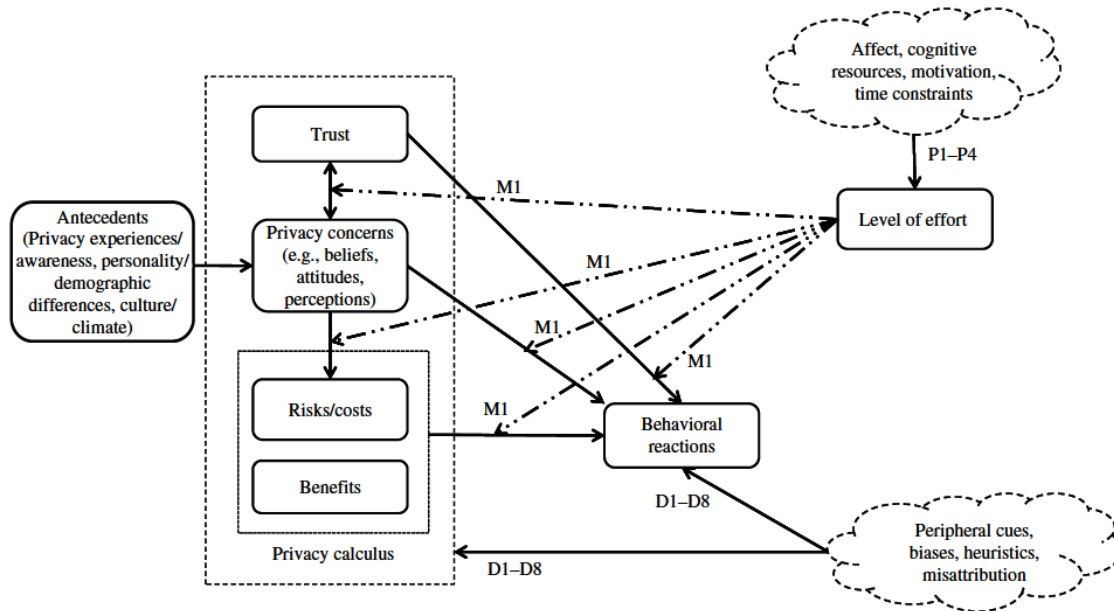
Affect, cognitive resources, motivation, time constraints

P1–P4

Trust

M1

Level of effort

Antecedents (Privacy experiences/ awareness, personality/ demographic differences, culture/ climate)

Privacy concerns (e.g., beliefs, attitudes, perceptions)

M1

M1

M1

Risks/costs

M1

Behavioral reactions

Benefits

D1–D8

Peripheral cues, biases, heuristics, misattribution

Privacy calculus

D1–D8